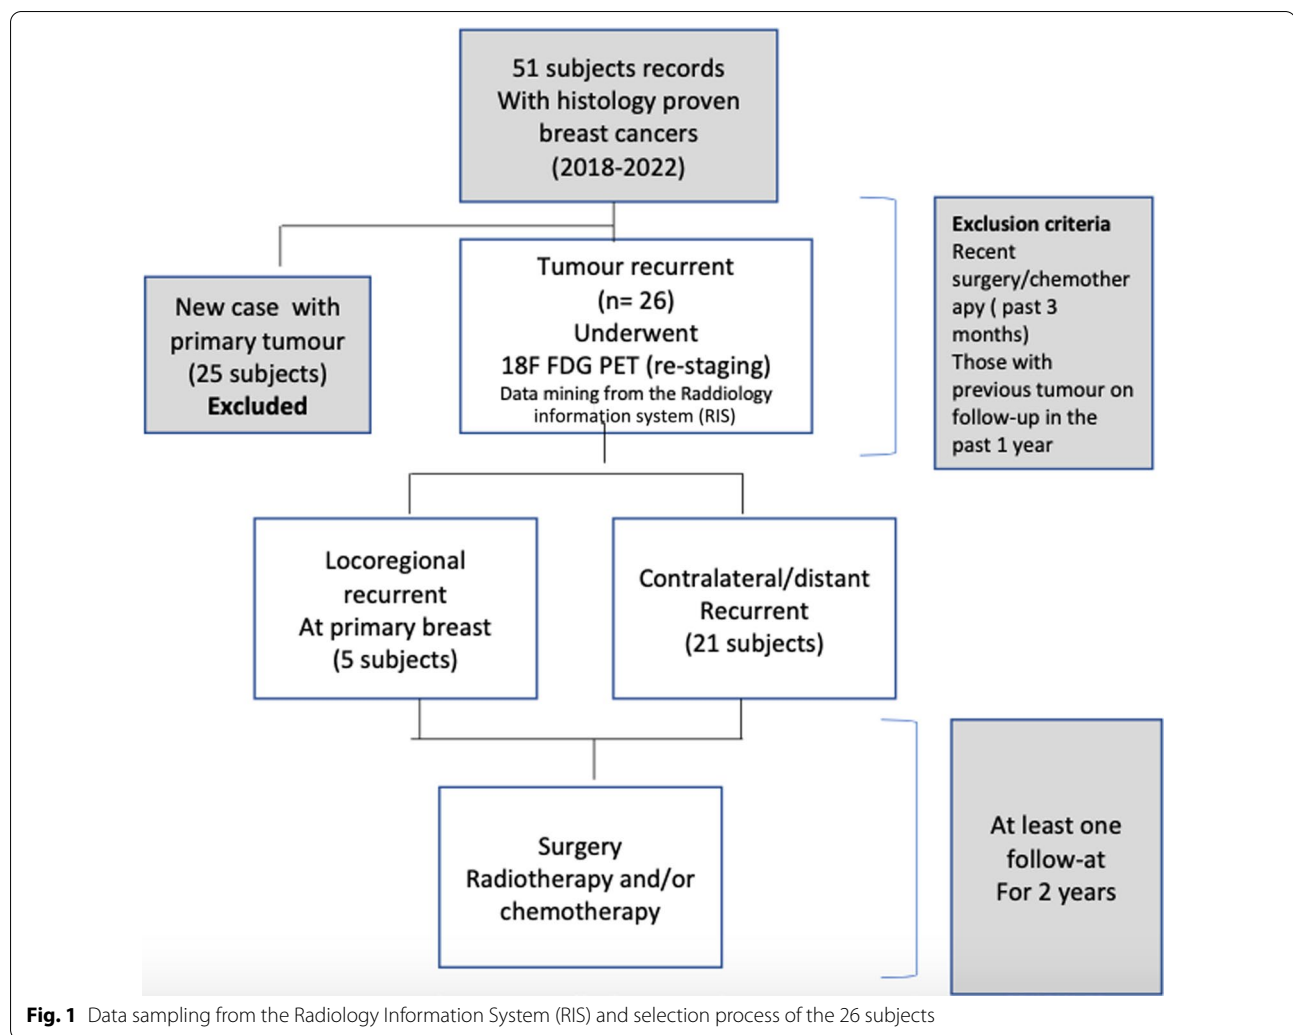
51 subjects records
With histology proven breast cancers
(2018-2022)

New case with primary tumour
(25 subjects)
**Excluded**

Tumour recurrent
(n= 26)
Underwent
18F FDG PET (re-staging)
Data mining from the Raddiology information system (RIS)

**Exclusion criteria**
Recent surgery/chemotherapy ( past 3 months)
Those with previous tumour on follow-up in the past 1 year

Locoregional recurrent
At primary breast
(5 subjects)

Contralateral/distant
Recurrent
(21 subjects)

Surgery
Radiotherapy and/or chemotherapy

At least one follow-at
For 2 years

**Fig. 1** Data sampling from the Radiology Information System (RIS) and selection process of the 26 subjects